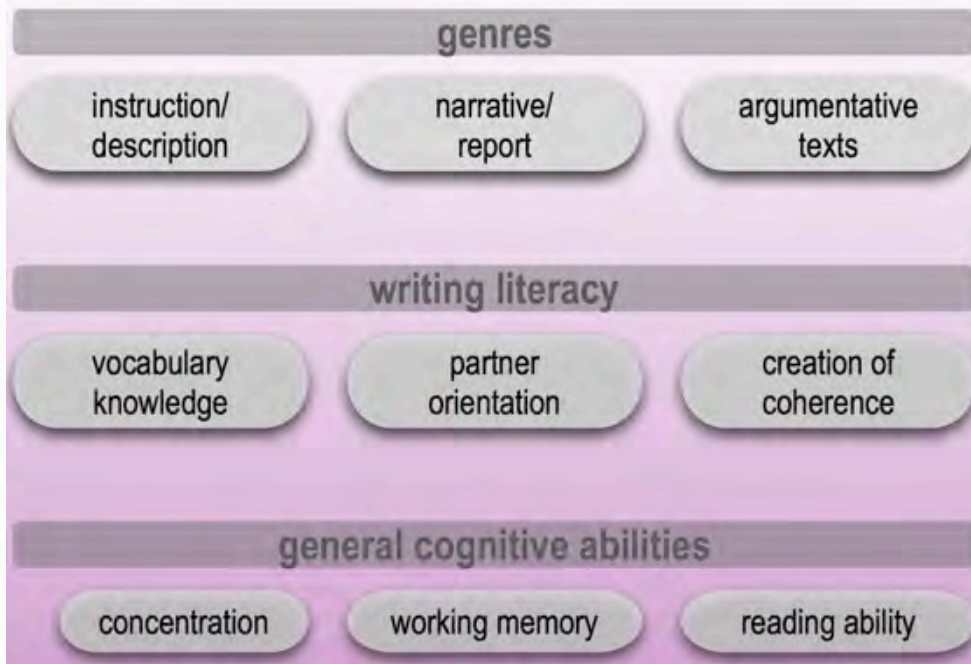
genres

instruction/ description

narrative/ report

argumentative texts

writing literacy

vocabulary knowledge

partner orientation

creation of coherence

general cognitive abilities

concentration

working memory

reading ability